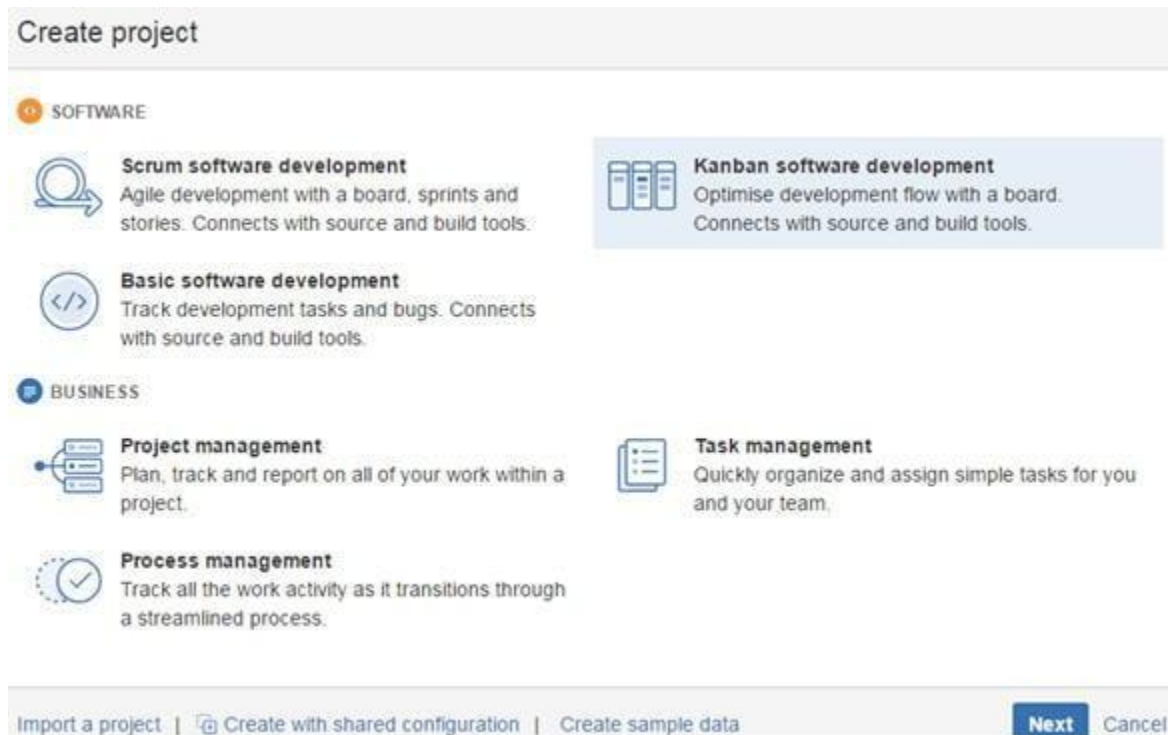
Create project

SOFTWARE

Scrum software development
Agile development with a board, sprints and stories. Connects with source and build tools.

Kanban software development
Optimise development flow with a board. Connects with source and build tools.

Basic software development
Track development tasks and bugs. Connects with source and build tools.

BUSINESS

Project management
Plan, track and report on all of your work within a project.

Task management
Quickly organize and assign simple tasks for you and your team.

Process management
Track all the work activity as it transitions through a streamlined process.

Import a project | Create with shared configuration | Create sample data

Next Cancel